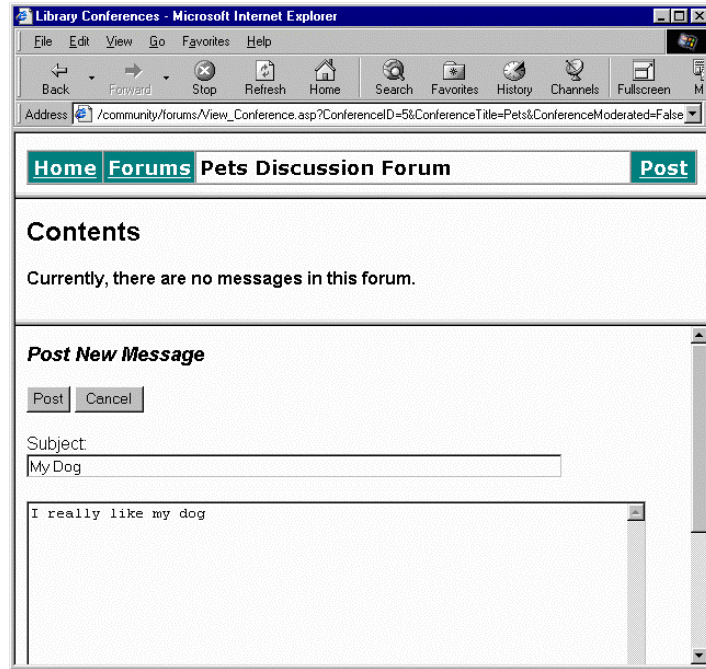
Library Conferences - Microsoft Internet Explorer

File Edit View Go Favorites Help

Back Forward Stop Refresh Home Search Favorites History Channels Fullscreen M

Address /community/forums/View_Conference.asp?ConferenceID=5&ConferenceTitle=Pets&ConferenceModerated=False

Home Forums Pets Discussion Forum Post

Contents

Currently, there are no messages in this forum.

Post New Message

Post Cancel

Subject:

My Dog

I really like my dog